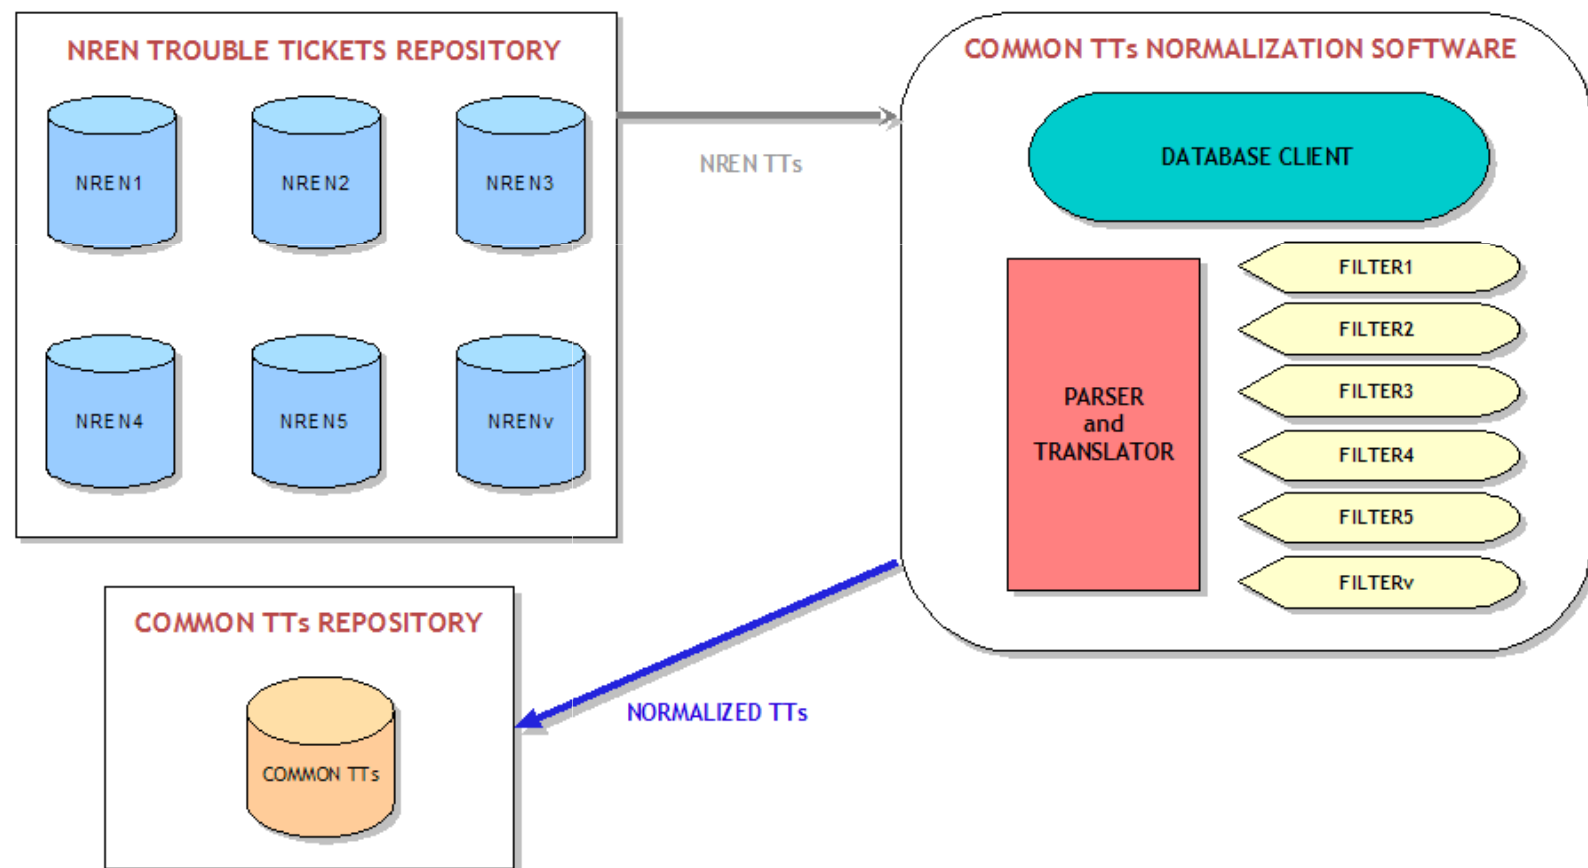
NREN TROUBLE TICKETS REPOSITORY

NREN1

NREN2

NREN3

NREN4

NREN5

NRENv

NREN TTs

COMMON TTs NORMALIZATION SOFTWARE

DATABASE CLIENT

PARSER and TRANSLATOR

FILTER1

FILTER2

FILTER3

FILTER4

FILTER5

FILTERv

COMMON TTs REPOSITORY

COMMON TTs

NORMALIZED TTs